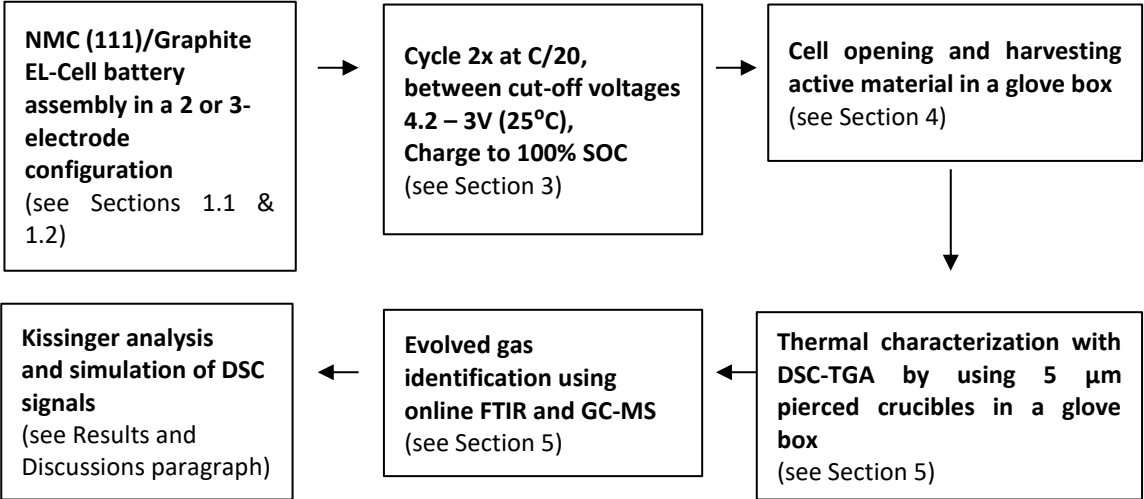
**NMC (111)/Graphite EL-Cell battery assembly in a 2 or 3-electrode configuration**
(see Sections 1.1 & 1.2)

**Cycle 2x at C/20, between cut-off voltages 4.2 – 3V (25$^{o}$C), Charge to 100% SOC**
(see Section 3)

**Cell opening and harvesting active material in a glove box**
(see Section 4)

**Thermal characterization with DSC-TGA by using 5 µm pierced crucibles in a glove box**
(see Section 5)

**Evolved gas identification using online FTIR and GC-MS**
(see Section 5)

**Kissinger analysis and simulation of DSC signals**
(see Results and Discussions paragraph)